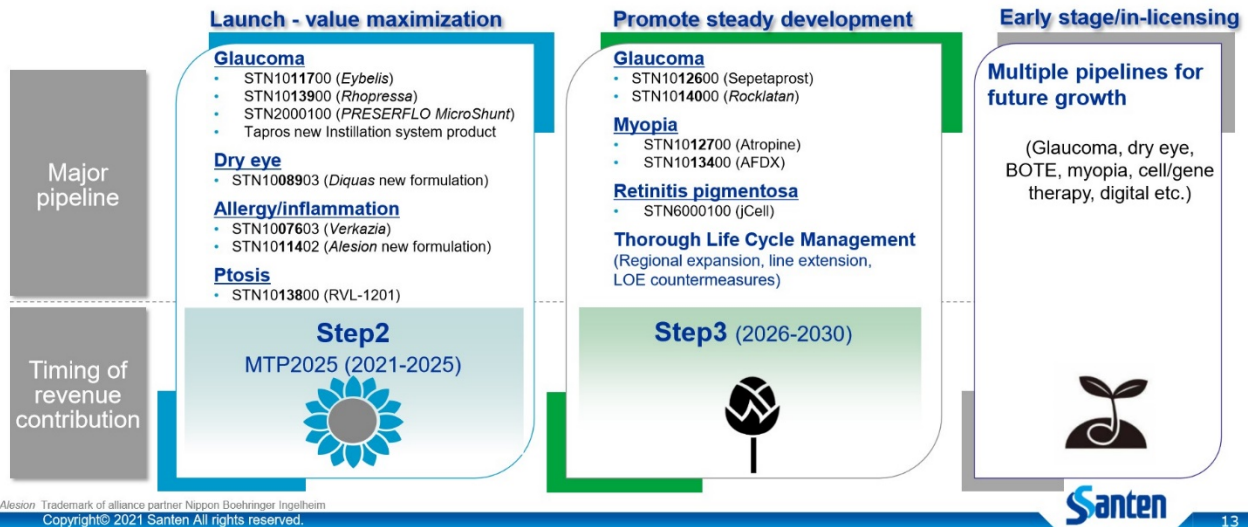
Major pipeline

Timing of revenue contribution

Launch - value maximization

Glaucoma
- STN1011700 (Eybelis)
- STN1013900 (Rhopressa)
- STN2000100 (PRESERFLO MicroShunt)
- Tapros new Instillation system product

Dry eye
- STN1008903 (Diquas new formulation)

Allergy/inflammation
- STN1007603 (Verkazia)
- STN1011402 (Alesion new formulation)

Ptosis
- STN1013800 (RVL-1201)

Step2
MTP2025 (2021-2025)

Promote steady development

Glaucoma
- STN1012600 (Sepetaprost)
- STN1014000 (Rocklatan)

Myopia
- STN1012700 (Atropine)
- STN1013400 (AFDX)

Retinitis pigmentosa
- STN6000100 (jCell)

Thorough Life Cycle Management
(Regional expansion, line extension, LOE countermeasures)

Step3 (2026-2030)

Early stage/in-licensing

Multiple pipelines for future growth

(Glaucoma, dry eye, BOTE, myopia, cell/gene therapy, digital etc.)

Alesion Trademark of alliance partner Nippon Boehringer Ingelheim
Copyright© 2021 Santen All rights reserved.

Santen

13